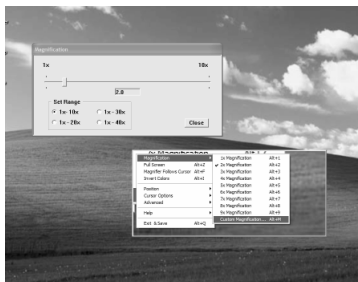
Magnification

1x

10x

2.0

Set Range

1x - 10x

1x - 30x

1x - 20x

1x - 40x

Close

Magnification

Full Screen Alt+Z

Magnifier Follows Cursor Alt+B

Invert Colors Alt+I

Position

Cursor Options

Advanced

Help

Exit & Save Alt+Q

1x Magnification Alt+1

2x Magnification Alt+2

3x Magnification Alt+3

4x Magnification Alt+4

5x Magnification Alt+5

6x Magnification Alt+6

7x Magnification Alt+7

8x Magnification Alt+8

9x Magnification Alt+9

Custom Magnification... Alt+M